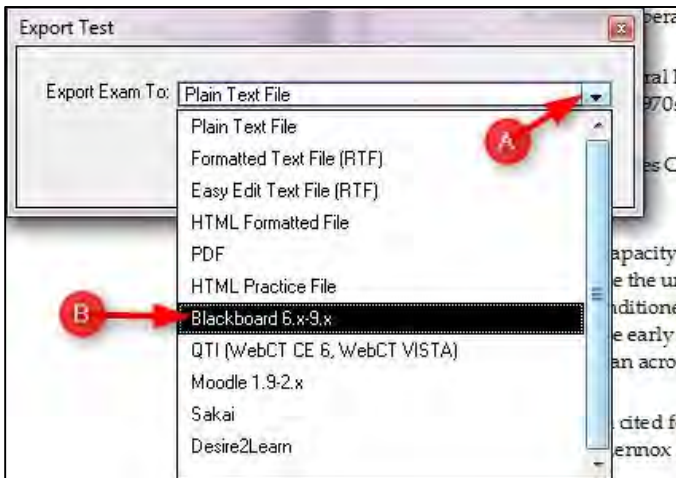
Export Test

Export Exam To: Plain Text File

Plain Text File
Formatted Text File (RTF)
Easy Edit Text File (RTF)
HTML Formatted File
PDF
HTML Practice File
Blackboard 6.x-9.x
QTI (WebCT CE 6, WebCT VISTA)
Moodle 1.9-2.x
Sakai
Desire2Learn

A
B

pera
ral I
970s
es C
apacity
e the u
ditione
e early
an acro
cited f
ennox